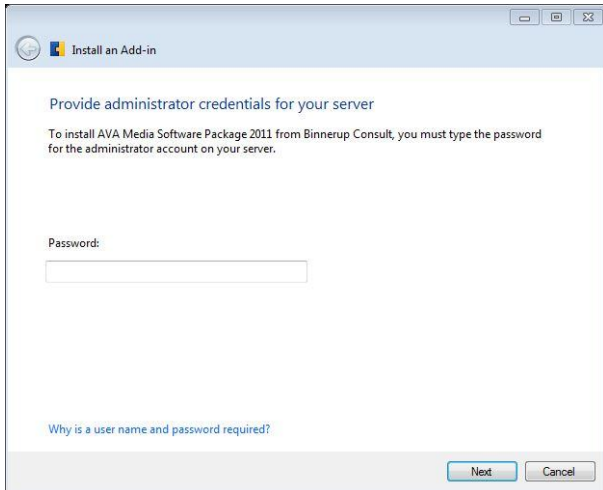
Install an Add-in

Provide administrator credentials for your server

To install AVA Media Software Package 2011 from Binnerup Consult, you must type the password for the administrator account on your server.

Password:

Why is a user name and password required?

Next
Cancel